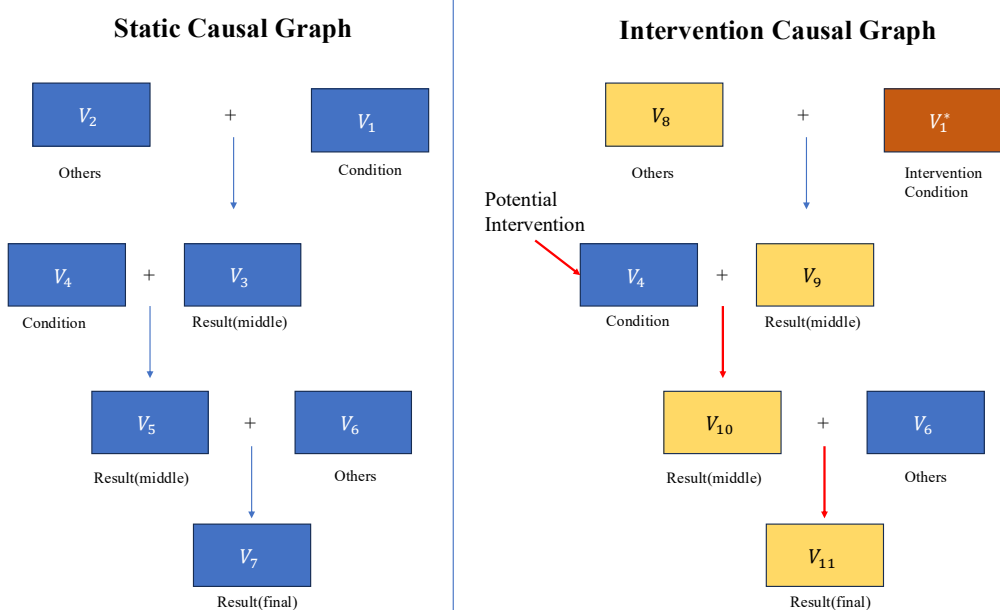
Static Causal Graph

$V_2$ + $V_1$

Others Condition

$V_4$ + $V_3$

Condition Result(middle)

$V_5$ + $V_6$

Result(middle) Others

$V_7$

Result(final)

Intervention Causal Graph

$V_8$ + $V_1^*$

Others Intervention Condition

Potential Intervention

$V_4$ + $V_9$

Condition Result(middle)

$V_{10}$ + $V_6$

Result(middle) Others

$V_{11}$

Result(final)